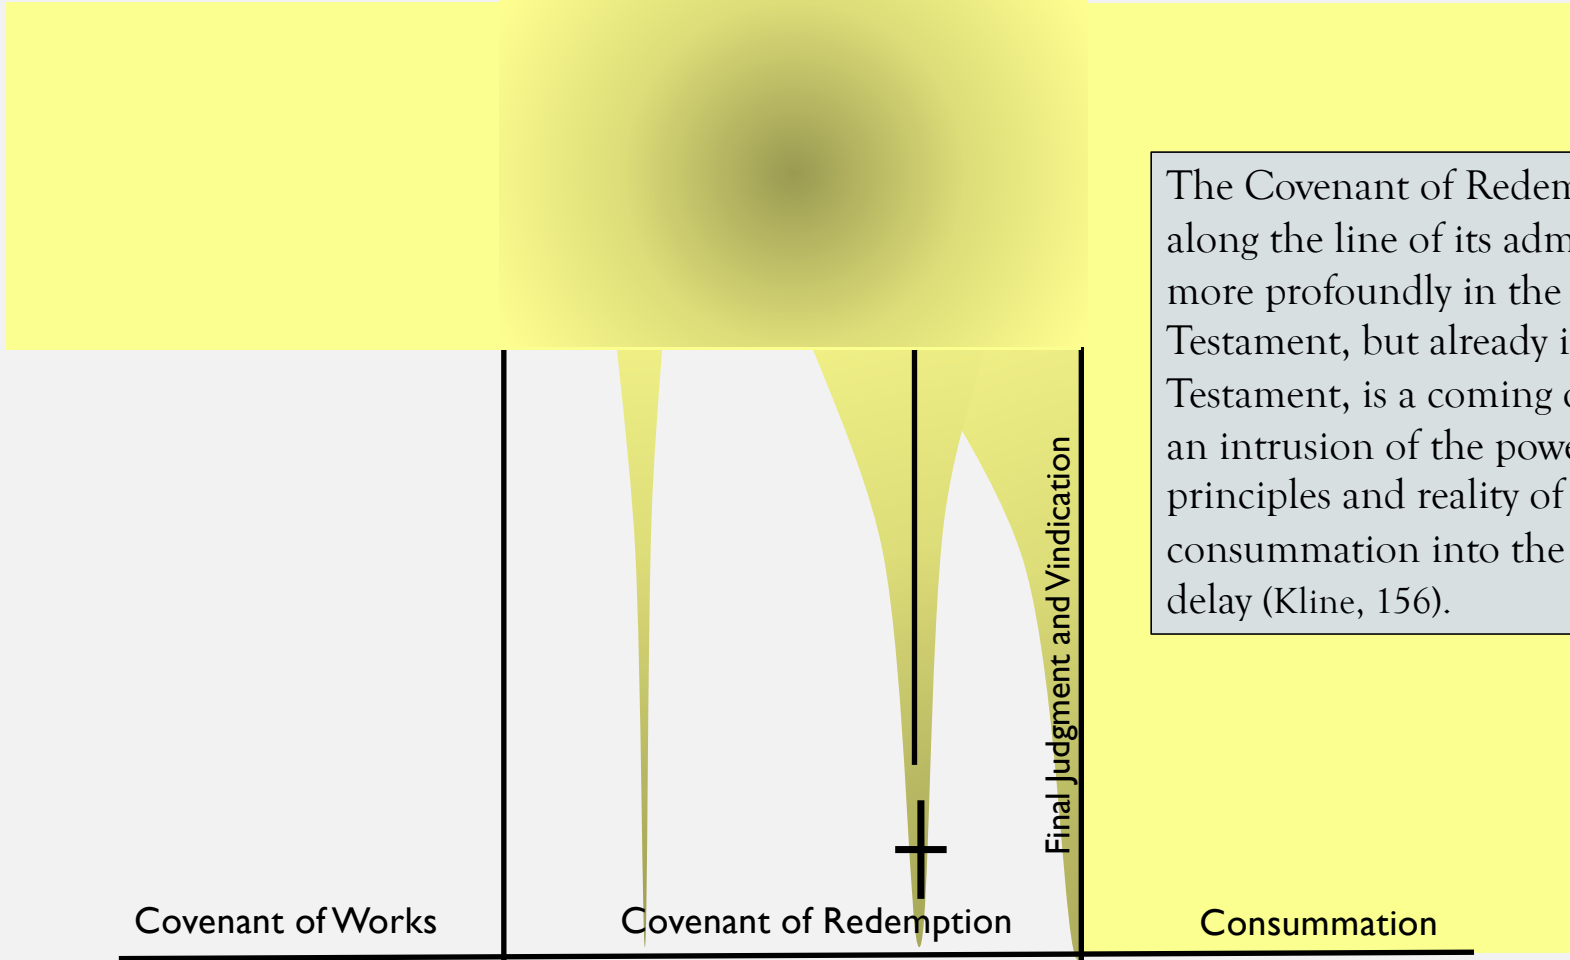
The Covenant of Redem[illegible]
along the line of its adm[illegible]
more profoundly in the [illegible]
Testament, but already i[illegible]
Testament, is a coming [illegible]
an intrusion of the powe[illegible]
principles and reality of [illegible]
consummation into the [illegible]
delay (Kline, 156).

Final Judgment and Vindication

Covenant of Works

Covenant of Redemption

Consummation